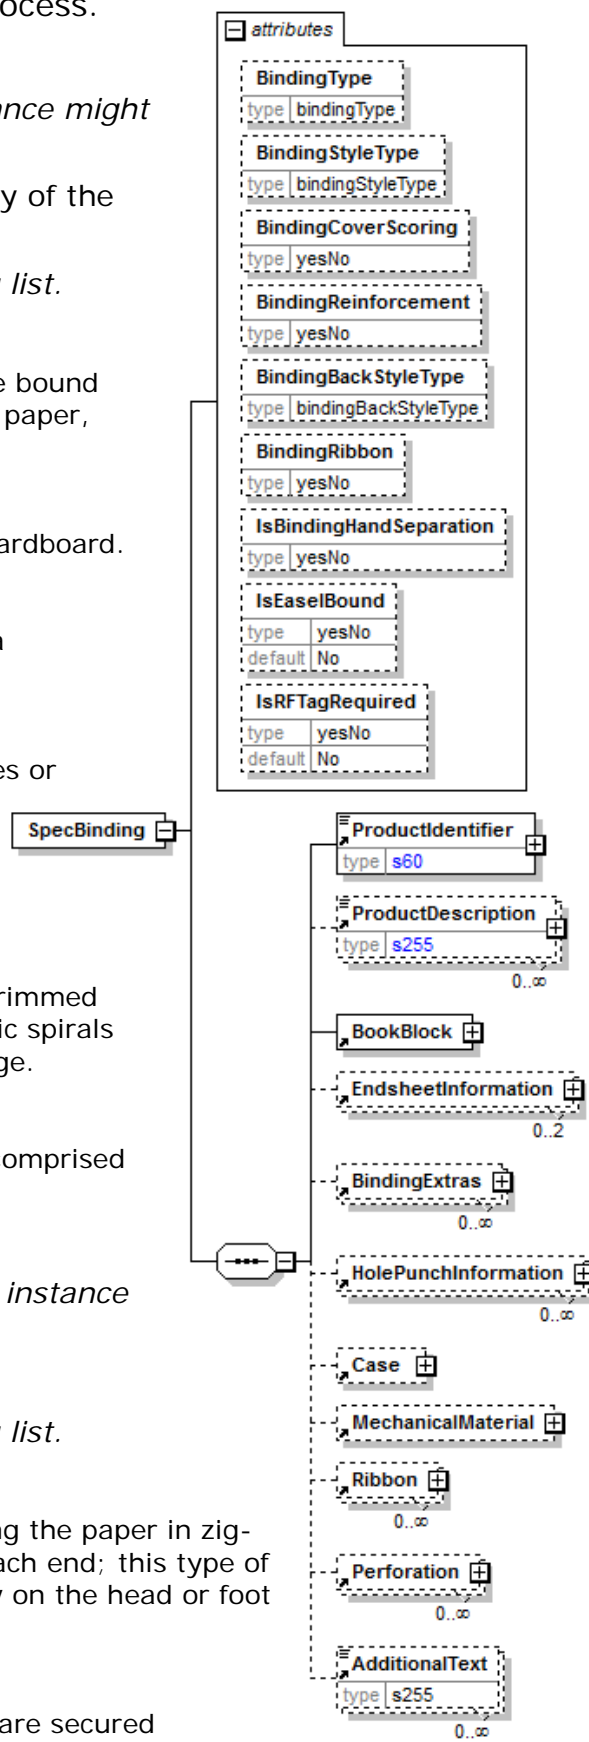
ocess.

ance might

y of the

list.

e bound
paper,

ardboard.

n

es or

rimmed
ic spirals
ge.

omprised

instance

list.

ng the paper in zig-
ach end; this type of
on the head or foot

are secured

attributes

BindingType
type bindingType

BindingStyleType
type bindingStyleType

BindingCoverScoring
type yesNo

BindingReinforcement
type yesNo

BindingBackStyleType
type bindingBackStyleType

BindingRibbon
type yesNo

IsBindingHandSeparation
type yesNo

IsEaselBound
type yesNo
default No

IsRFTagRequired
type yesNo
default No

SpecBinding

ProductIdentifier
type s60

ProductDescription
type s255
0..∞

BookBlock

EndsheetInformation
0..2

BindingExtras
0..∞

HolePunchInformation
0..∞

Case

MechanicalMaterial

Ribbon
0..∞

Perforation
0..∞

AdditionalText
type s255
0..∞